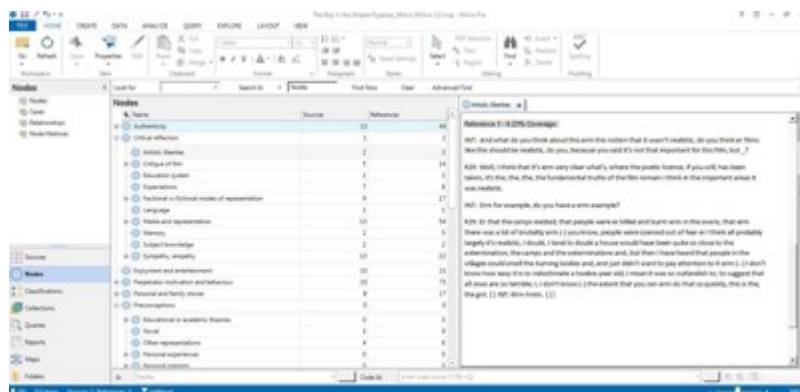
FILE HOME CREATE DATA ANALYZE QUERY EXPLORE LAYOUT VIEW

Nodes

Nodes
Sources
Nodes
Classifications
Collections
Queries
Reports
Maps
Folders

Look for | Search In | Nodes | Find Now | Clear | Advanced Find

Nodes

| Name | Sources | References |
|---|---|---|
| Authenticity | 10 | 44 |
| Critical reflection | 5 | 7 |
| Artistic liberties | 2 | 3 |
| Critique of film | 5 | 14 |
| Education system | 1 | 1 |
| Expectations | 1 | 6 |
| Factional vs fictional modes of representation | 4 | 17 |
| Language | 1 | 1 |
| Media and representation | 10 | 54 |
| Memory | 2 | 5 |
| Subject knowledge | 2 | 2 |
| Sympathy, empathy | 10 | 22 |
| Enjoyment and entertainment | 10 | 21 |
| Perpetrator motivation and behavior | 10 | 73 |
| Personal and family stories | 8 | 17 |
| Preconceptions | 4 | 9 |
| Educational or academic theories | | |
| Novel | | |
| Other representations | | |
| Personal experiences | | |
| Personal opinions | | |

Artistic liberties

Reference 1 - 8.23% Coverage

INT: And what do you think about this erm this notion that it wasn't realistic, do you think or films like this should be realistic, do you, because you said it's not that important for this film, but _?

R24: Well, I think that it's erm very clear what's, where the poetic licence, if you will, has been taken, it's the, the, the, the fundamental truths of the film remain I think in the important areas it was realistic.

INT: Erm for example, do you have a erm example?

R24: Er that the camps existed, that people were er killed and burnt erm in the ovens, that erm there was a lot of brutality erm (.) you know, people were coerced out of fear er I think all probably largely it's realistic, I doubt, I tend to doubt a house would have been quite so close to the extermination, the camps and the exterminations and, but then I have heard that people in the villages could smell the burning bodies and, and just didn't want to pay attention to it erm (.) I don't know how easy it is to indoctrinate a twelve year old, I mean it was so outlandish to, to suggest that all Jews are so terrible, I, I don't know (.) the extent that you can erm do that so quickly, this is the, the girl. [.] INT: Mm-hmm. [.]

Code At